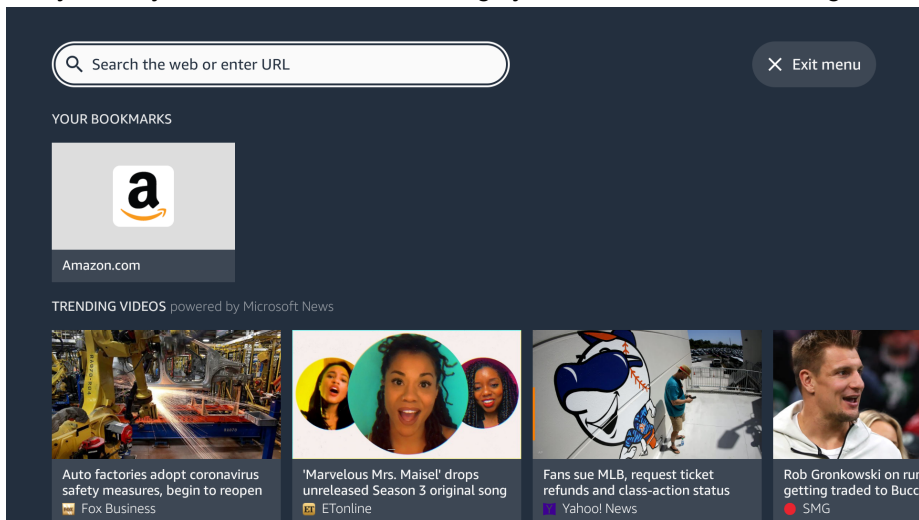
Search the web or enter URL

Exit menu

YOUR BOOKMARKS

a

Amazon.com

TRENDING VIDEOS powered by Microsoft News

Auto factories adopt coronavirus safety measures, begin to reopen
Fox Business

'Marvelous Mrs. Maisel' drops unreleased Season 3 original song
ET ETonline

Fans sue MLB, request ticket refunds and class-action status
Y Yahoo! News

Rob Gronkowski on ru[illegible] getting traded to Bucc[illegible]
SMG